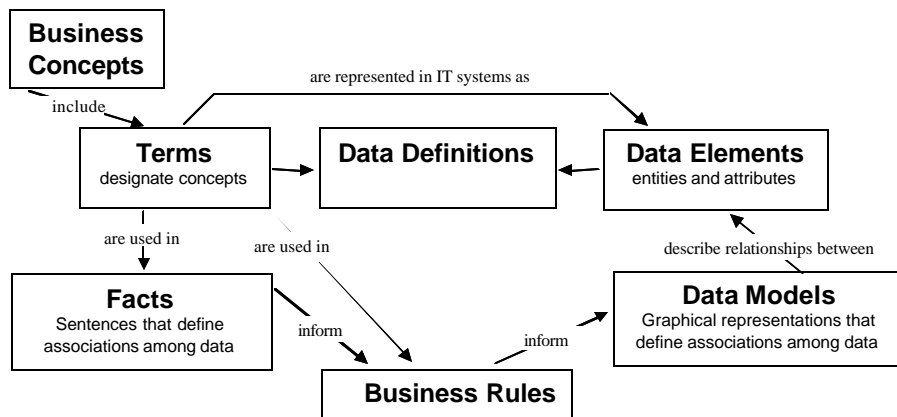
Business Concepts

include

are represented in IT systems as

Terms
designate concepts

Data Definitions

Data Elements
entities and attributes

are used in

are used in

describe relationships between

Facts
Sentences that define associations among data

inform

Data Models
Graphical representations that define associations among data

inform

Business Rules